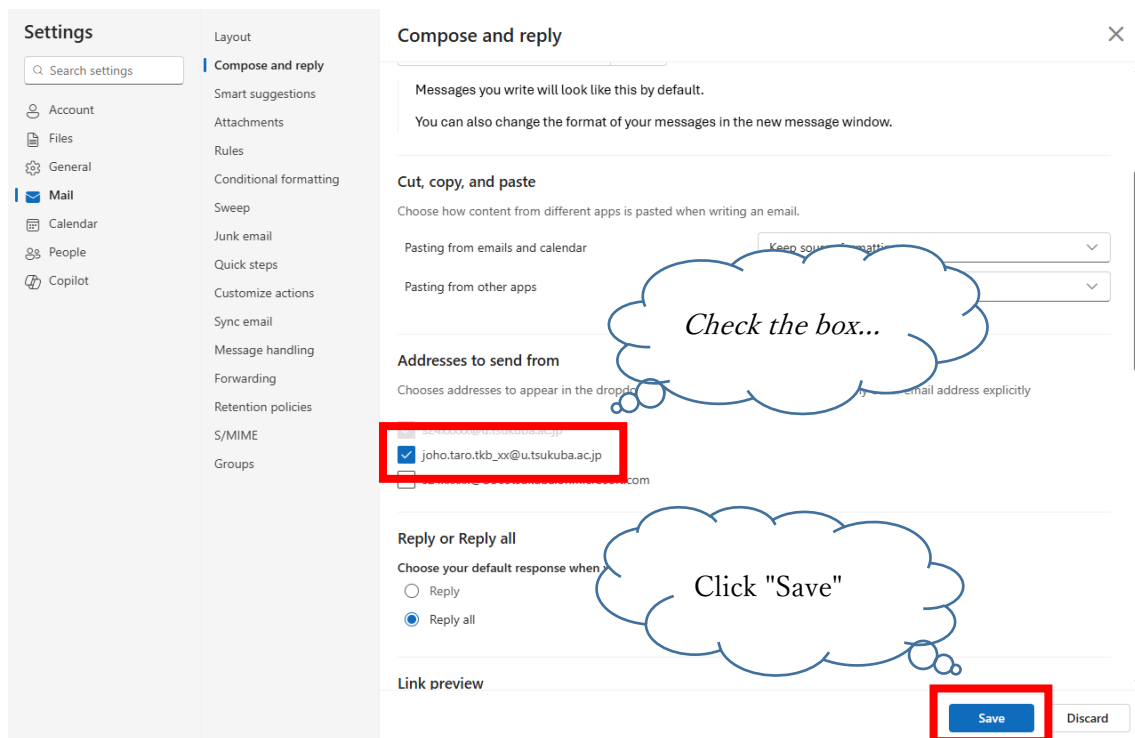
Settings

Search settings

Account
Files
General
Mail
Calendar
People
Copilot

Layout
Compose and reply
Smart suggestions
Attachments
Rules
Conditional formatting
Sweep
Junk email
Quick steps
Customize actions
Sync email
Message handling
Forwarding
Retention policies
S/MIME
Groups

Compose and reply

Messages you write will look like this by default.

You can also change the format of your messages in the new message window.

Cut, copy, and paste

Choose how content from different apps is pasted when writing an email.

Pasting from emails and calendar
Keep sou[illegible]

Pasting from other apps

Check the box...

Addresses to send from

Chooses addresses to appear in the dropd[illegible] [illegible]email address explicitly

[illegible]
joho.taro.tkb_xx@u.tsukuba.ac.jp
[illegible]com

Reply or Reply all

Choose your default response when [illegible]

Reply
Reply all

Click "Save"

Link preview

Save
Discard